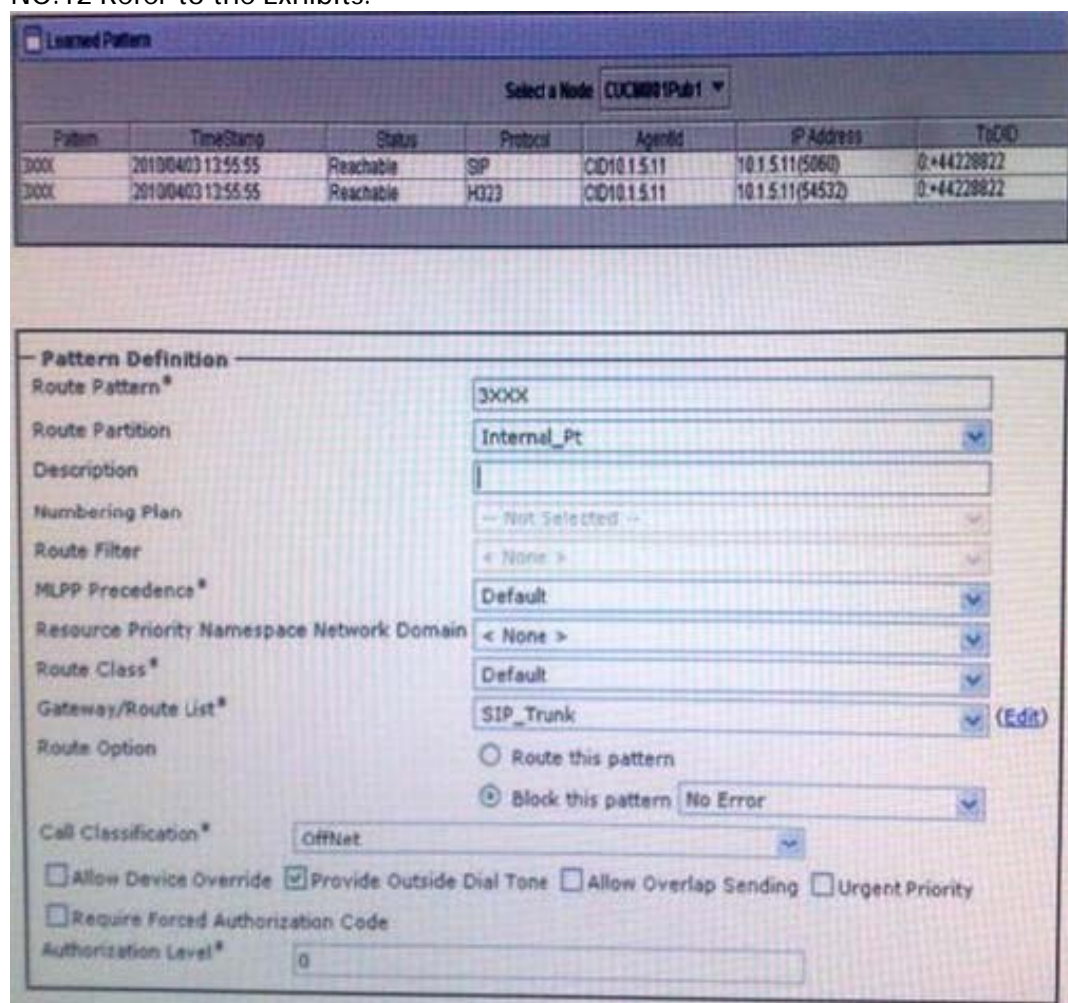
NO.12 Refer to the Exhibits.

Learned Pattern

Select a Node CUCM001Pub1

| Pattern | TimeStamp | Status | Protocol | AgentId | IP Address | ToDID |
|---|---|---|---|---|---|---|
| 3XXX | 2010/04/03 13:55:55 | Reachable | SIP | CID10.1.5.11 | 10.1.5.11(5060) | 0:+44228822 |
| 3XXX | 2010/04/03 13:55:55 | Reachable | H323 | CID10.1.5.11 | 10.1.5.11(54532) | 0:+44228822 |

Pattern Definition
Route Pattern* 3XXX
Route Partition Internal_Pt
Description
Numbering Plan -- Not Selected --
Route Filter < None >
MLPP Precedence* Default
Resource Priority Namespace Network Domain < None >
Route Class* Default
Gateway/Route List* SIP_Trunk (Edit)
Route Option
Route this pattern
Block this pattern No Error
Call Classification* OffNet
Allow Device Override Provide Outside Dial Tone Allow Overlap Sending Urgent Priority
Require Forced Authorization Code
Authorization Level* 0